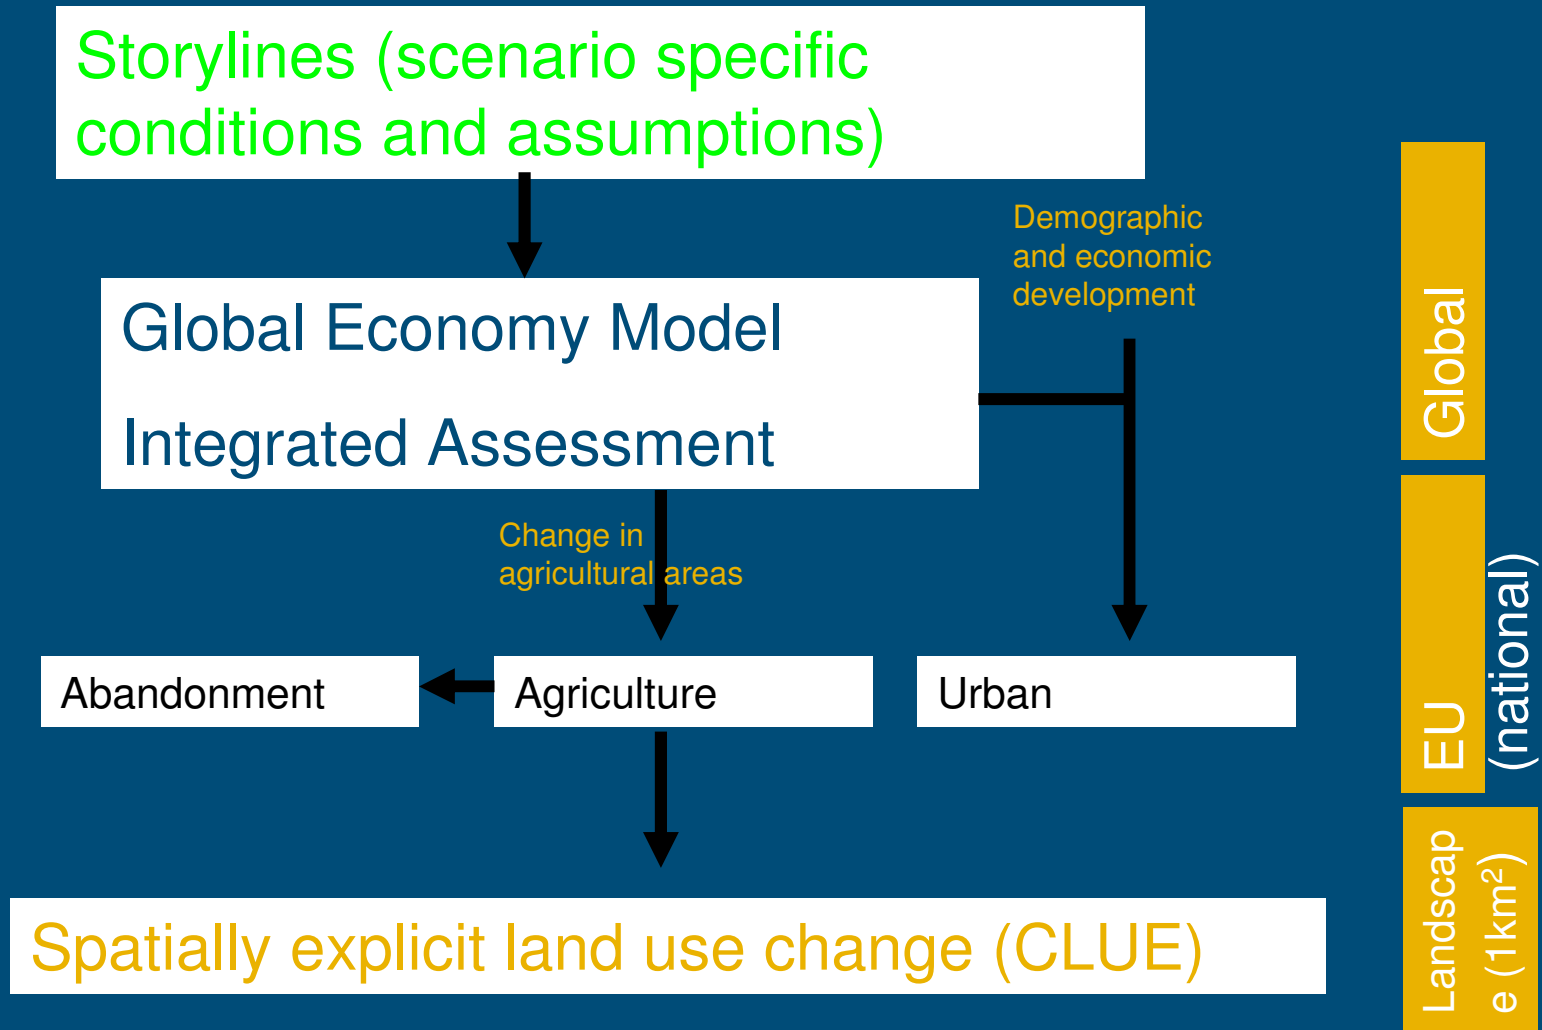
Storylines (scenario specific conditions and assumptions)

Global Economy Model

Integrated Assessment

Demographic and economic development

Change in agricultural areas

Abandonment

Agriculture

Urban

Spatially explicit land use change (CLUE)

Global

EU (national)

Landscap e ($1km^2$)